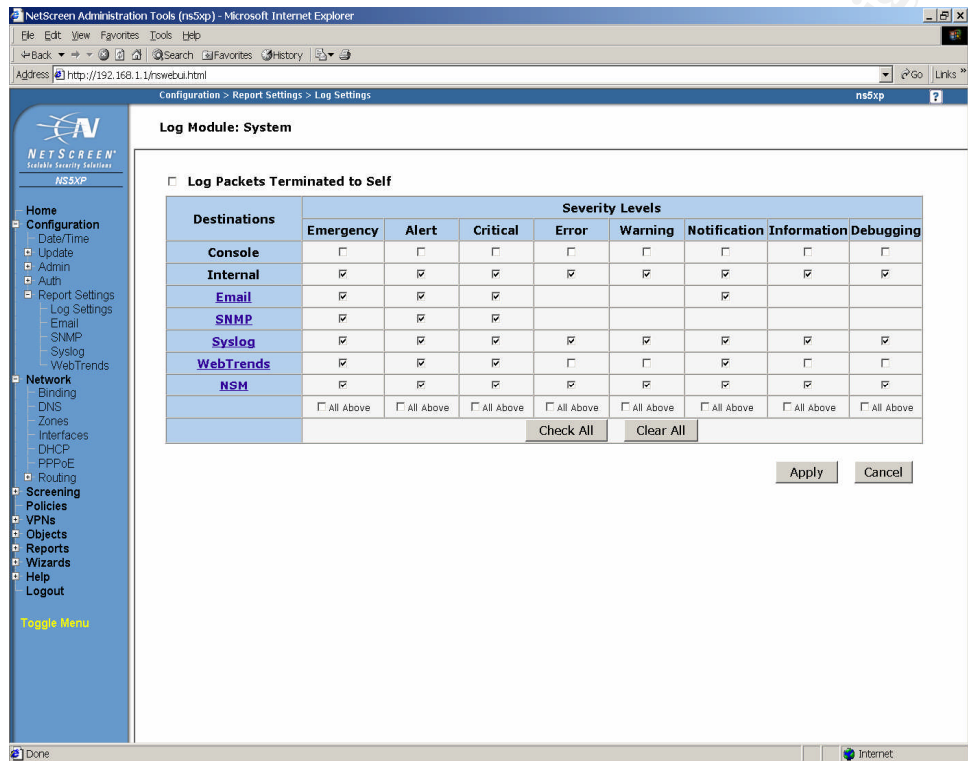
NetScreen Administration Tools (ns5xp) - Microsoft Internet Explorer

File Edit View Favorites Tools Help

Back Search Favorites History

Address http://192.168.1.1/nswebui.html

Go Links

Configuration > Report Settings > Log Settings

ns5xp

?

NETSCREEN
Scalable Security Solutions
NS5XP

Home
Configuration
Date/Time
Update
Admin
Auth
Report Settings
Log Settings
Email
SNMP
Syslog
WebTrends
Network
Binding
DNS
Zones
Interfaces
DHCP
PPPoE
Routing
Screening
Policies
VPNs
Objects
Reports
Wizards
Help
Logout

Toggle Menu

Log Module: System

Log Packets Terminated to Self

| Destinations | Severity Levels | | | | | | | |
|---|---|---|---|---|---|---|---|---|
| | Emergency | Alert | Critical | Error | Warning | Notification | Information | Debugging |
| Console | | | | | | | | |
| Internal | | | | | | | | |
| Email | | | | | | | | |
| SNMP | | | | | | | | |
| Syslog | | | | | | | | |
| WebTrends | | | | | | | | |
| NSM | | | | | | | | |
| | All Above | All Above | All Above | All Above | All Above | All Above | All Above | All Above |
| | | | Check All | | Clear All | | | |

Apply Cancel

Done

Internet